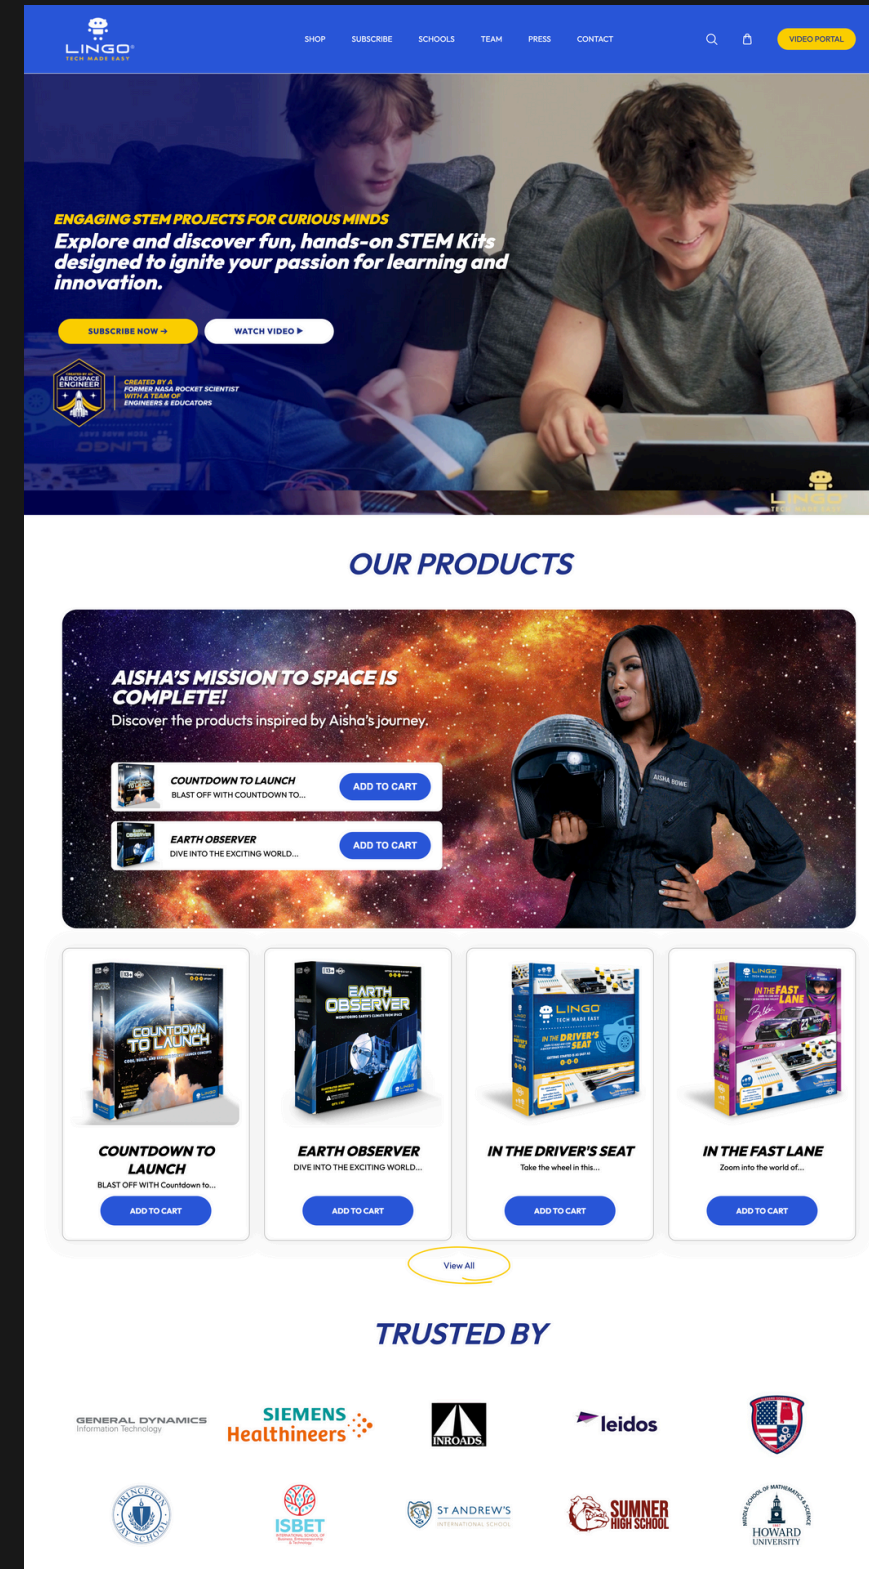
LINGO
TECH MADE EASY

SHOP SUBSCRIBE SCHOOLS TEAM PRESS CONTACT

VIDEO PORTAL

ENGAGING STEM PROJECTS FOR CURIOUS MINDS

Explore and discover fun, hands-on STEM Kits designed to ignite your passion for learning and innovation.

SUBSCRIBE NOW →

WATCH VIDEO ▶

AEROSPACE ENGINEER

CREATED BY A FORMER NASA ROCKET SCIENTIST WITH A TEAM OF ENGINEERS & EDUCATORS

LINGO
TECH MADE EASY

OUR PRODUCTS

AISHA'S MISSION TO SPACE IS COMPLETE!

Discover the products inspired by Aisha's journey.

COUNTDOWN TO LAUNCH
BLAST OFF WITH COUNTDOWN TO...
ADD TO CART

EARTH OBSERVER
DIVE INTO THE EXCITING WORLD...
ADD TO CART

AISHA BOWE

COUNTDOWN TO LAUNCH

COUNTDOWN TO LAUNCH
BLAST OFF WITH Countdown to...
ADD TO CART

EARTH OBSERVER

EARTH OBSERVER
DIVE INTO THE EXCITING WORLD...
ADD TO CART

LINGO
TECH MADE EASY
IN THE DRIVER'S SEAT

IN THE DRIVER'S SEAT
Take the wheel in this...
ADD TO CART

LINGO
IN THE FAST LANE

IN THE FAST LANE
Zoom into the world of...
ADD TO CART

View All

TRUSTED BY

GENERAL DYNAMICS
Information Technology

SIEMENS Healthineers

INROADS

leidos

PRINCETON DAY SCHOOL

ISBET

ST ANDREW'S
INTERNATIONAL SCHOOL

SUMNER HIGH SCHOOL

MIDDLE SCHOOL OF MATHEMATICS & SCIENCE
HOWARD UNIVERSITY